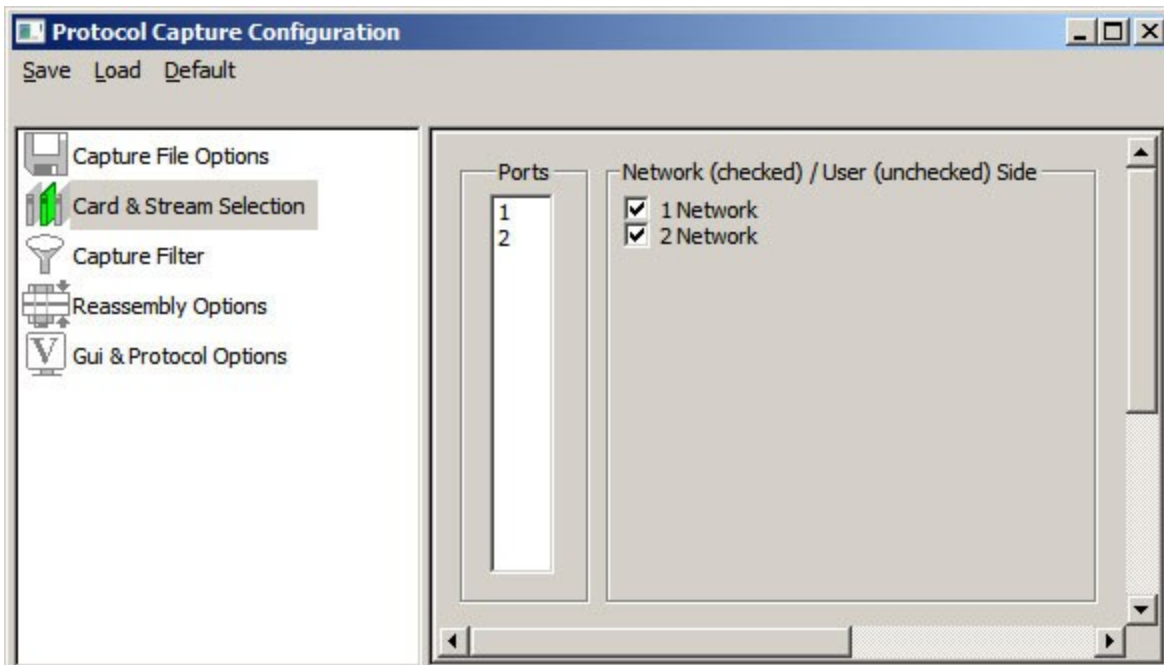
Protocol Capture Configuration

Save Load Default

Capture File Options
Card & Stream Selection
Capture Filter
Reassembly Options
Gui & Protocol Options

Ports
1
2

Network (checked) / User (unchecked) Side
1 Network
2 Network